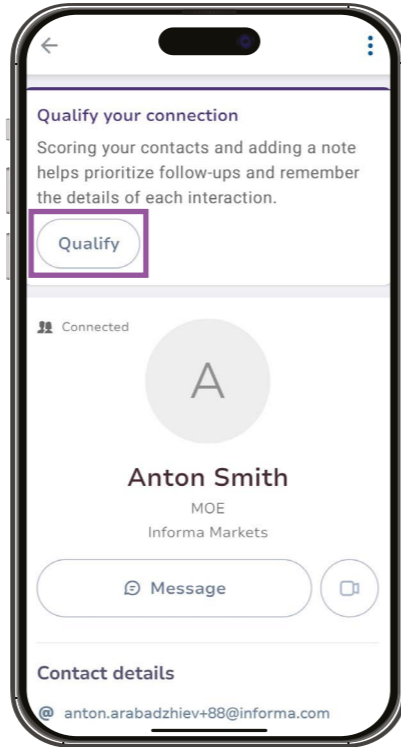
Qualify your connection

Scoring your contacts and adding a note helps prioritize follow-ups and remember the details of each interaction.

Qualify

Connected

A

Anton Smith

MOE

Informa Markets

Message

Contact details

anton.arabadzhiev+88@informa.com